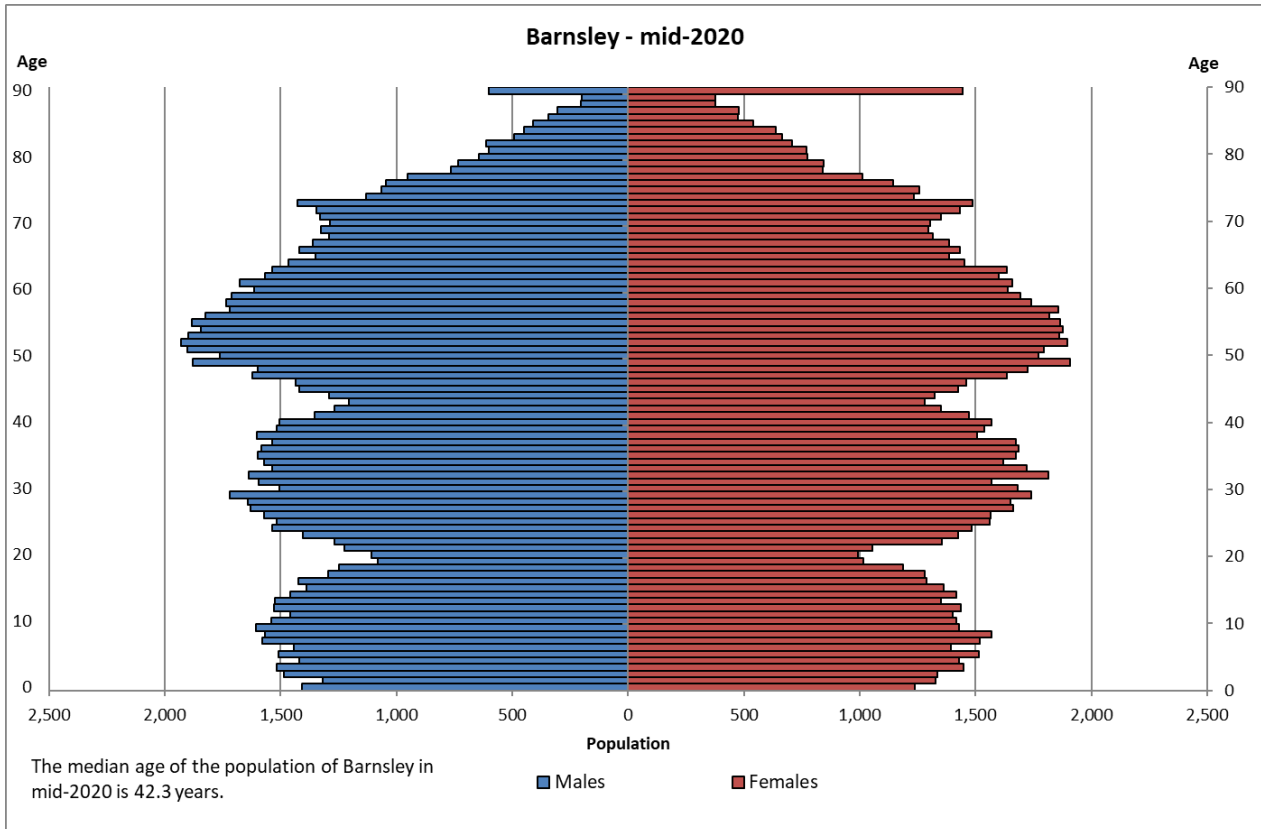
Barnsley - mid-2020

Age

Age

90
80
70
60
50
40
30
20
10
0

90
80
70
60
50
40
30
20
10
0

2,500 2,000 1,500 1,000 500 0 500 1,000 1,500 2,000 2,500

Population

The median age of the population of Barnsley in mid-2020 is 42.3 years.

Males

Females